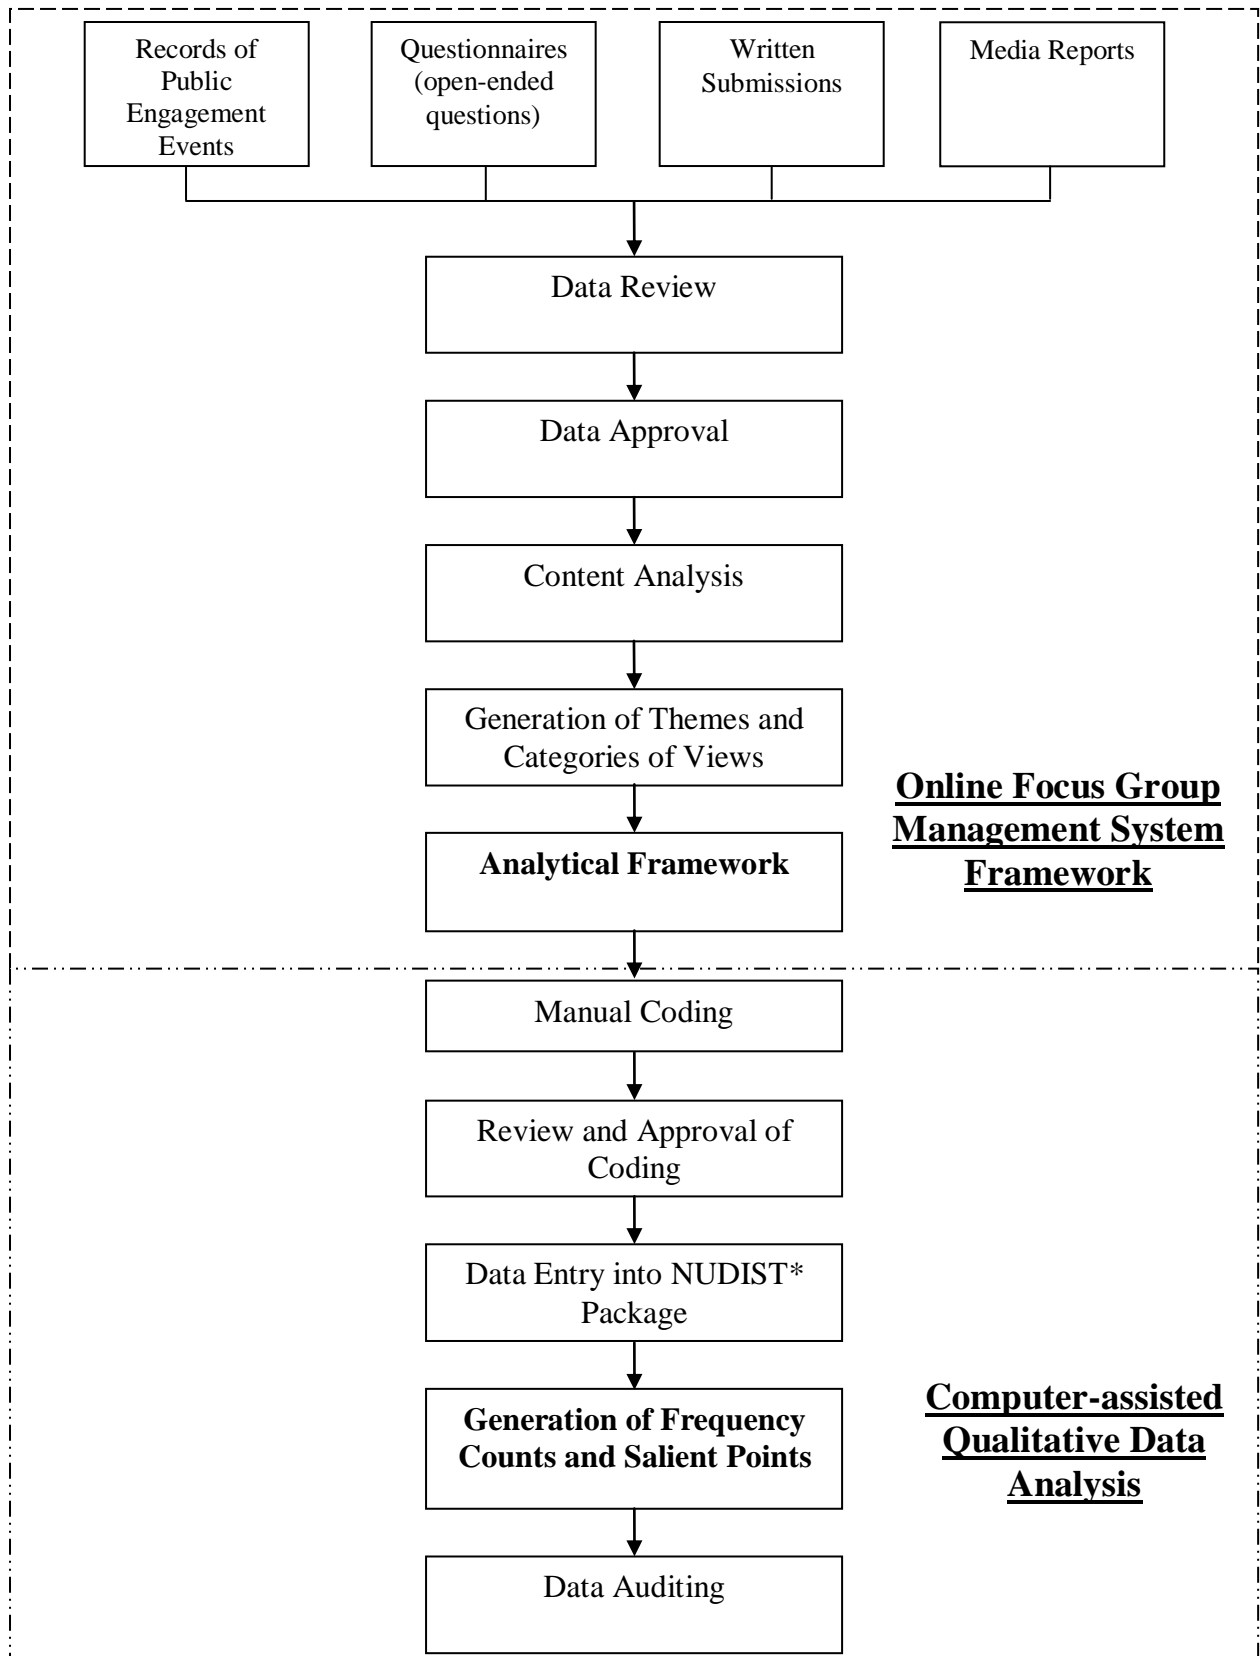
Records of Public Engagement Events

Questionnaires (open-ended questions)

Written Submissions

Media Reports

Data Review

Data Approval

Content Analysis

Generation of Themes and Categories of Views

Analytical Framework

Online Focus Group Management System Framework

Manual Coding

Review and Approval of Coding

Data Entry into NUDIST* Package

Generation of Frequency Counts and Salient Points

Computer-assisted Qualitative Data Analysis

Data Auditing